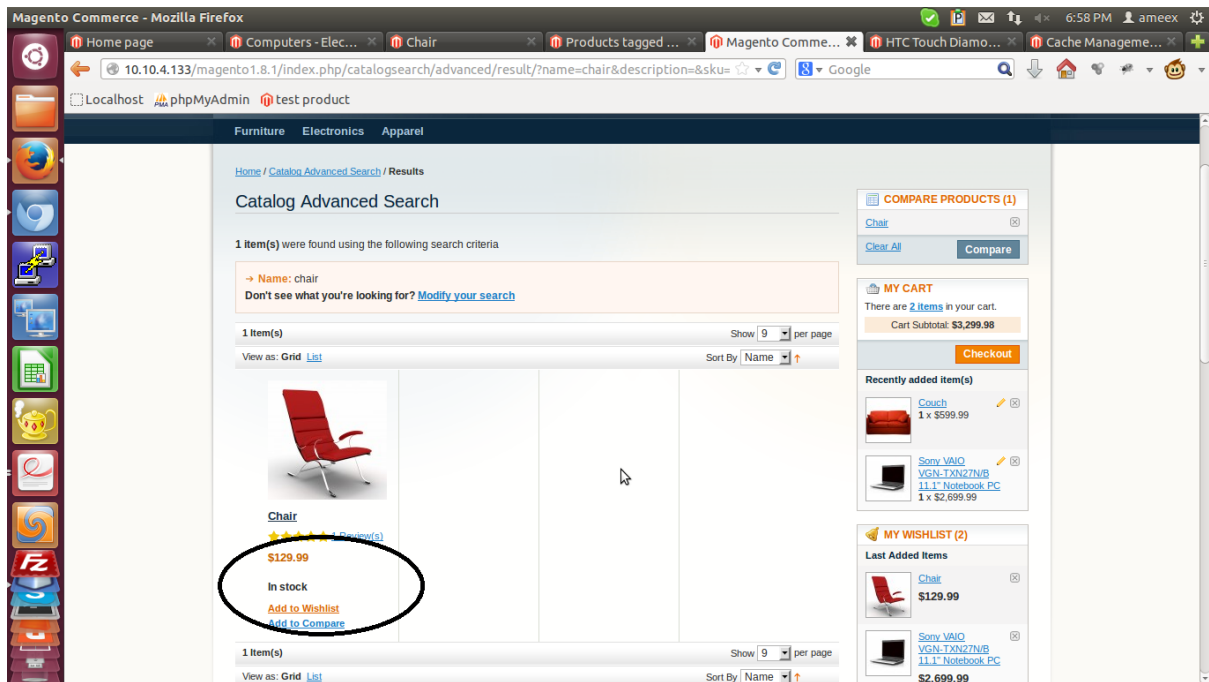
Magento Commerce - Mozilla Firefox

6:58 PM ameex

Home page | Computers - Elec... | Chair | Products tagged ... | Magento Comme... | HTC Touch Diamo... | Cache Manageme...

10.10.4.133/magento1.8.1/index.php/catalogsearch/advanced/result/?name=chair&description=&sku=

Google

Localhost phpMyAdmin test product

Furniture Electronics Apparel

Home / Catalog Advanced Search / Results

Catalog Advanced Search

1 item(s) were found using the following search criteria

→ Name: chair
Don't see what you're looking for? Modify your search

1 Item(s) Show 9 per page

View as: Grid List Sort By Name

Chair
1 Review(s)
$129.99
In stock
Add to Wishlist
Add to Compare

1 Item(s) Show 9 per page

View as: Grid List Sort By Name

COMPARE PRODUCTS (1)
Chair
Clear All Compare

MY CART
There are 2 items in your cart.
Cart Subtotal: $3,299.98
Checkout
Recently added item(s)
Couch
1 x $599.99
Sony VAIO VGN-TXN27N/B 11.1" Notebook PC
1 x $2,699.99

MY WISHLIST (2)
Last Added Items
Chair
$129.99
Sony VAIO VGN-TXN27N/B 11.1" Notebook PC
$2,699.99